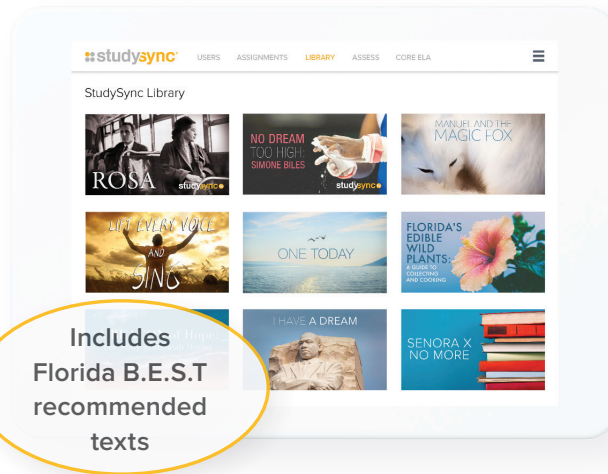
studysync USERS ASSIGNMENTS LIBRARY ASSESS CORE ELA

StudySync Library

ROSA studysync

NO DREAM TOO HIGH: SIMONE BILES studysync

MANUEL AND THE MAGIC FOX

LIFT EVERY VOICE AND SING

ONE TODAY

FLORIDA'S EDIBLE WILD PLANTS: A GUIDE TO COLLECTING AND COOKING

I HAVE A DREAM

SENORA X NO MORE

Includes Florida B.E.S.T recommended texts